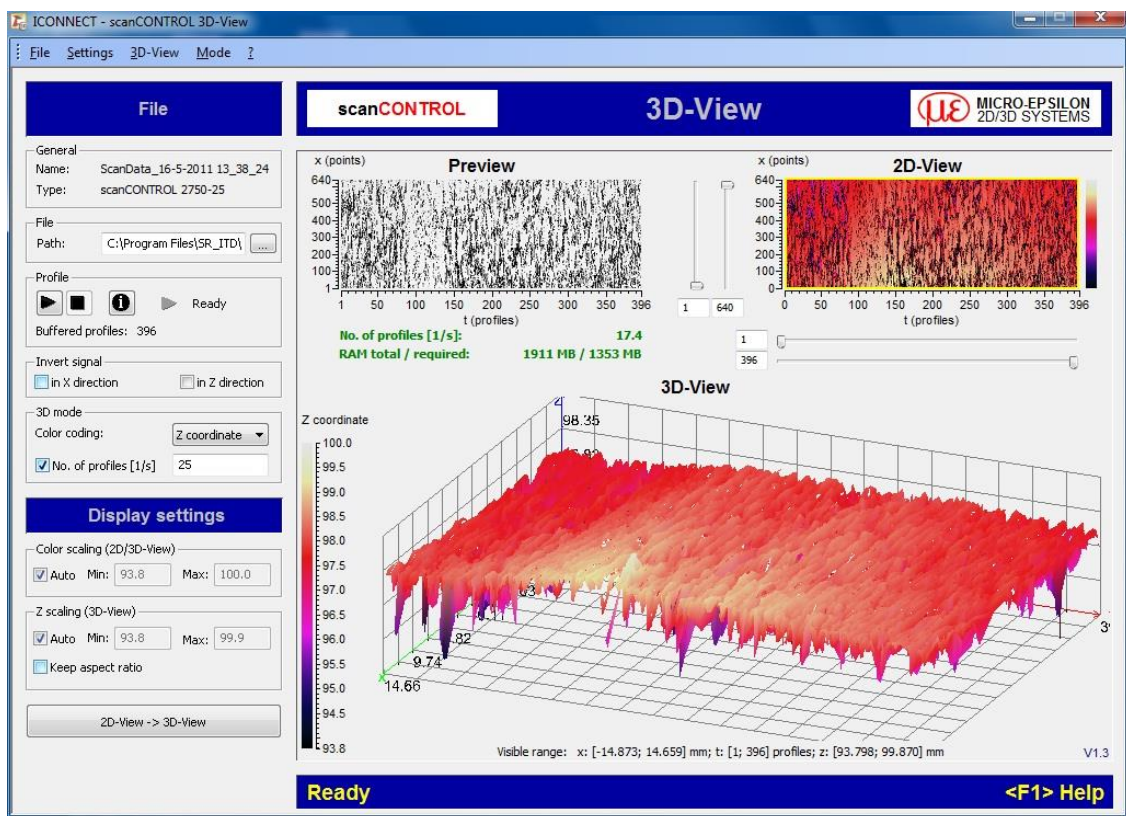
ICONNECT - scanCONTROL 3D-View

File Settings 3D-View Mode ?

File

General
Name: ScanData_16-5-2011 13_38_24
Type: scanCONTROL 2750-25

File
Path: C:\Program Files\SR_ITD\ ...

Profile
Ready
Buffered profiles: 396

Invert signal
in X direction
in Z direction

3D mode
Color coding: Z coordinate
No. of profiles [1/s] 25

Display settings

Color scaling (2D/3D-View)
Auto Min: 93.8 Max: 100.0

Z scaling (3D-View)
Auto Min: 93.8 Max: 99.9
Keep aspect ratio

2D-View -> 3D-View

scanCONTROL

3D-View

MICRO-EPSILON 2D/3D SYSTEMS

x (points)
Preview
640
500
400
300
200
100
1
1 50 100 150 200 250 300 350 396
t (profiles)

No. of profiles [1/s]: 17.4
RAM total / required: 1911 MB / 1353 MB

1 640

x (points)
2D-View
640
500
400
300
200
100
0
0 50 100 150 200 250 300 350 396
t (profiles)

1
396

3D-View

Z coordinate
100.0
99.5
99.0
98.5
98.0
97.5
97.0
96.5
96.0
95.5
95.0
94.5
93.8

98.35
.82
9.74
14.66
3

Visible range: x: [-14.873; 14.659] mm; t: [1; 396] profiles; z: [93.798; 99.870] mm

V1.3

Ready

<F1> Help